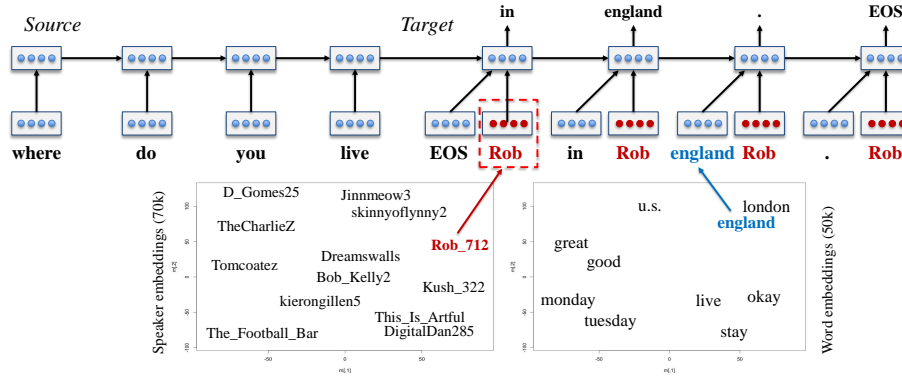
Source

Target

in

england

.

EOS

where

do

you

live

EOS

Rob

in

Rob

england

Rob

.

Rob

Speaker embeddings (70k)

100

50

0

-50

-100

m[,2]

-50

0

50

m[,1]

D_Gomes25

Jinnmeow3

skinnyoflynny2

TheCharlieZ

Rob_712

Dreamswalls

Tomcoatez

Bob_Kelly2

Kush_322

kierongillen5

This_Is_Artful

The_Football_Bar

DigitalDan285

100

50

0

-50

-100

m[,2]

-50

0

50

m[,1]

u.s.

london

england

great

good

monday

live

okay

tuesday

stay

Word embeddings (50k)